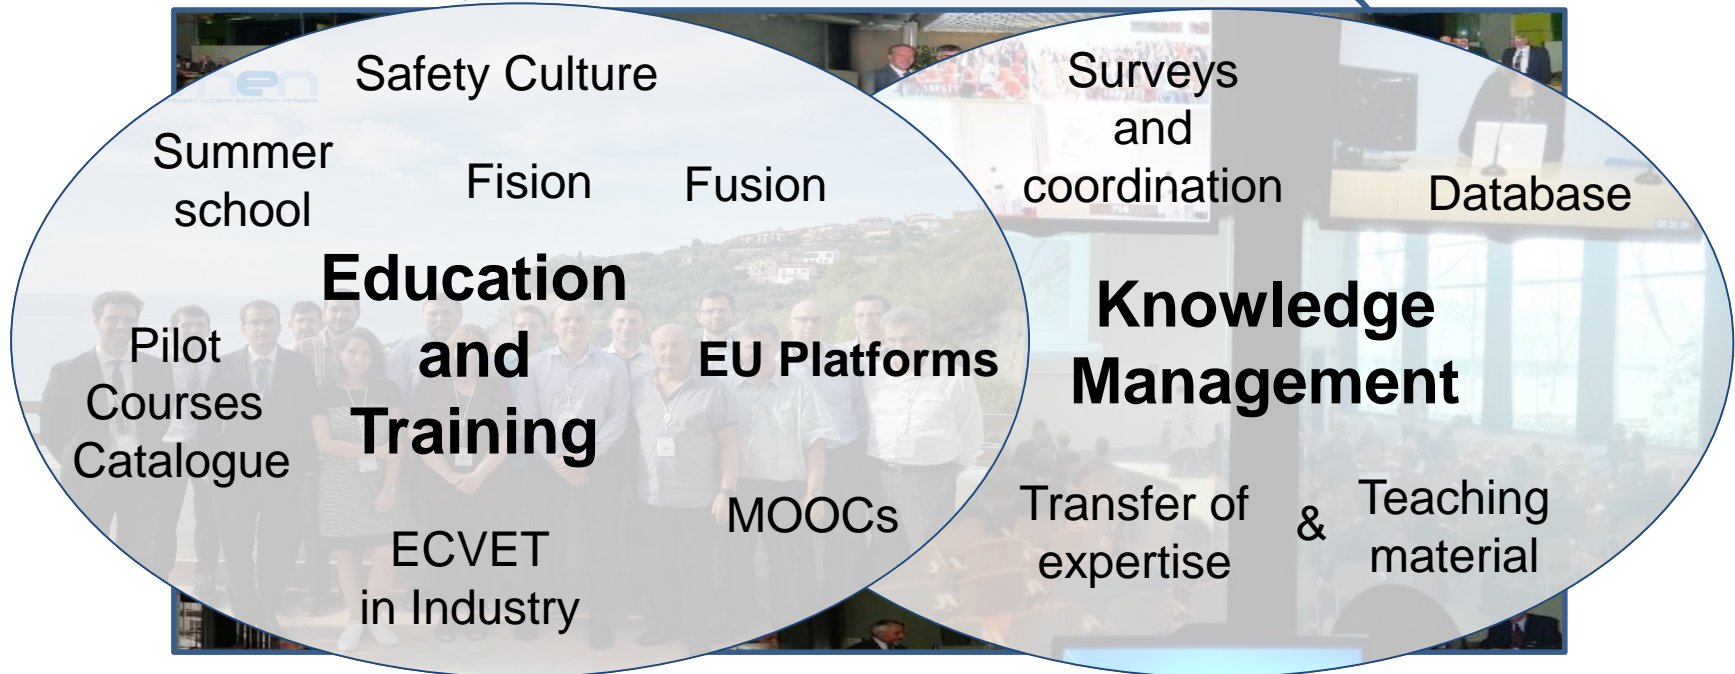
Safety Culture

Summer school

Fision

Fusion

Education and Training

Pilot Courses Catalogue

EU Platforms

MOOCs

ECVET in Industry

Surveys and coordination

Database

Knowledge Management

Transfer of expertise

&

Teaching material